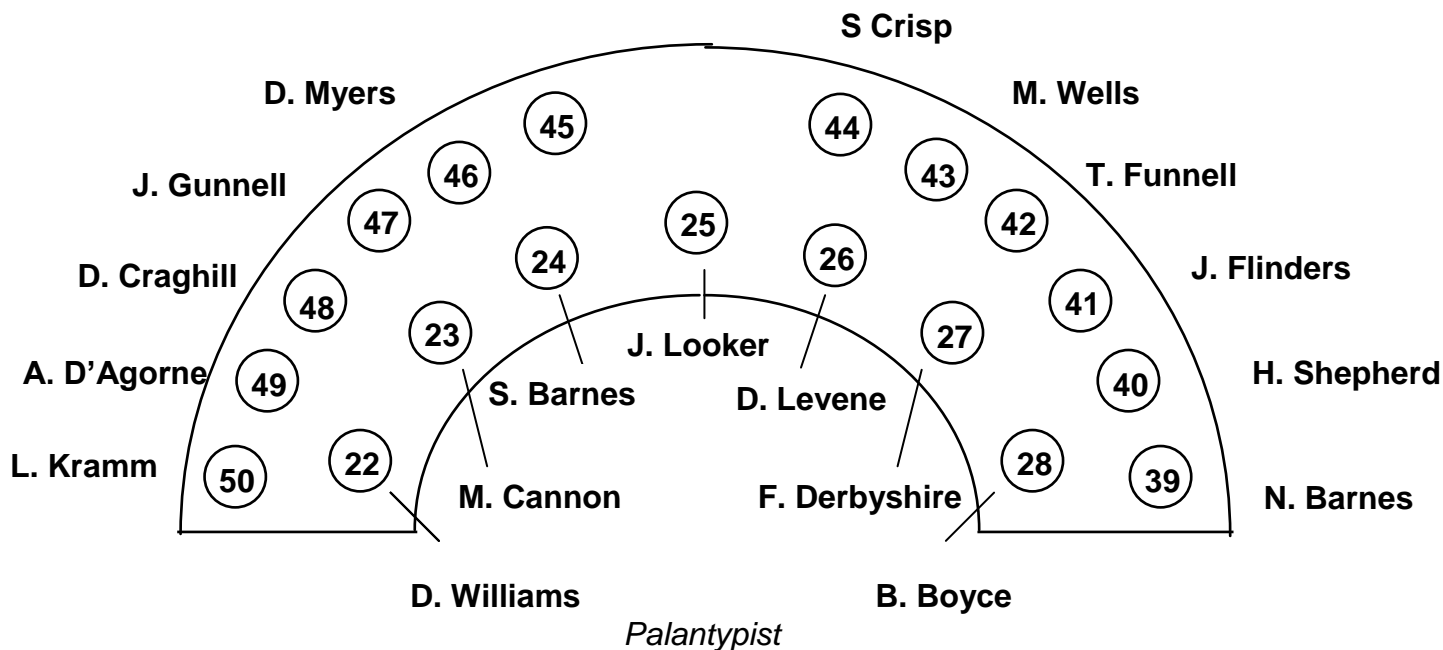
S Crisp

D. Myers

M. Wells

45

44

46

43

J. Gunnell

T. Funnell

47

25

42

24

26

J. Flinders

D. Craghill

48

41

23

27

J. Looker

A. D'Agorne

49

40

H. Shepherd

S. Barnes

D. Levene

L. Kramm

50

22

28

39

M. Cannon

F. Derbyshire

N. Barnes

D. Williams

B. Boyce

Palantypist